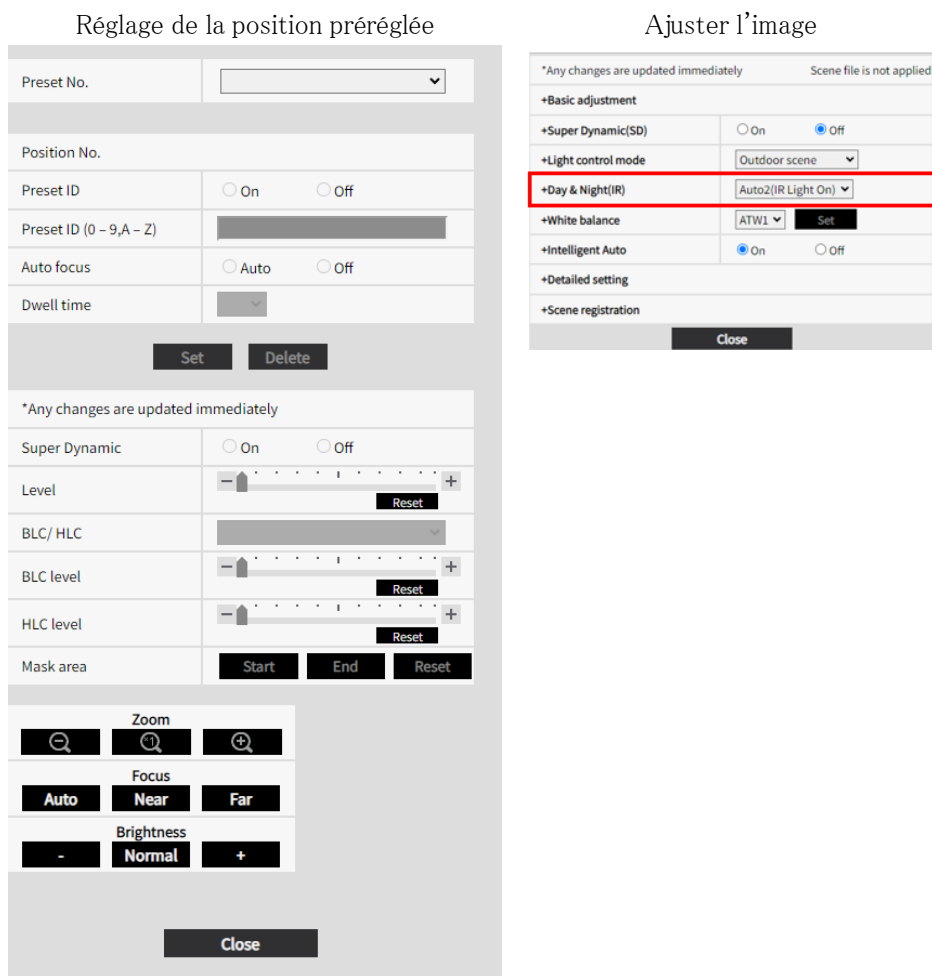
Réglage de la position préréglée

| Preset No. | |
|---|---|

| Position No. | |
|---|---|
| Preset ID | On Off |
| Preset ID (0 – 9,A – Z) | |
| Auto focus | Auto Off |
| Dwell time | |

Set Delete

*Any changes are updated immediately

| Super Dynamic | On Off |
|---|---|
| Level | – + Reset |
| BLC/ HLC | |
| BLC level | – + Reset |
| HLC level | – + Reset |
| Mask area | Start End Reset |

Zoom

Focus
Auto Near Far

Brightness
- Normal +

Close

Ajuster l'image

*Any changes are updated immediately Scene file is not applied

| +Basic adjustment | |
|---|---|
| +Super Dynamic(SD) | On Off |
| +Light control mode | Outdoor scene |
| +Day & Night(IR) | Auto2(IR Light On) |
| +White balance | ATW1 Set |
| +Intelligent Auto | On Off |
| +Detailed setting | |
| +Scene registration | |

Close